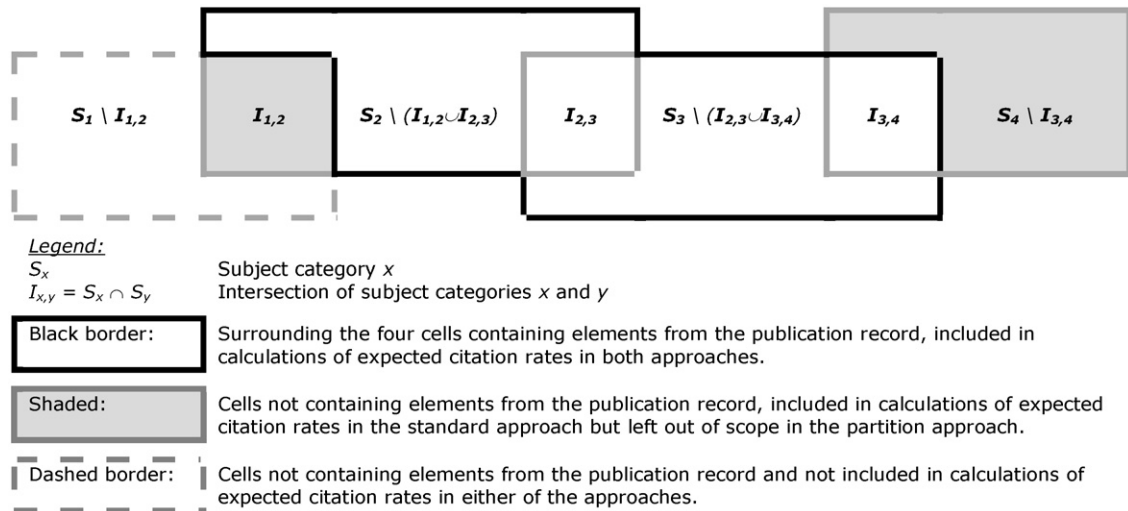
$S_1 \setminus I_{1,2}$ $I_{1,2}$ $S_2 \setminus (I_{1,2} \cup I_{2,3})$ $I_{2,3}$ $S_3 \setminus (I_{2,3} \cup I_{3,4})$ $I_{3,4}$ $S_4 \setminus I_{3,4}$

Legend:

$S_x$ Subject category $x$

$I_{x,y} = S_x \cap S_y$ Intersection of subject categories $x$ and $y$

Black border: Surrounding the four cells containing elements from the publication record, included in calculations of expected citation rates in both approaches.

Shaded: Cells not containing elements from the publication record, included in calculations of expected citation rates in the standard approach but left out of scope in the partition approach.

Dashed border: Cells not containing elements from the publication record and not included in calculations of expected citation rates in either of the approaches.